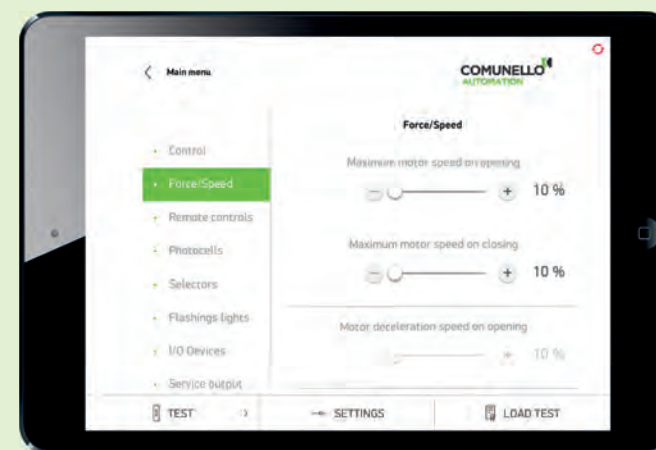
< Main menu

COMUNELLO
AUTOMATION

Control
Force/Speed
Remote controls
Photocells
Selectors
Flashings lights
I/O Devices
Service output

Force/Speed

Maximum motor speed on opening
− + 10 %

Maximum motor speed on closing
− + 10 %

Motor deceleration speed on opening
− + 10 %

TEST
SETTINGS
LOAD TEST